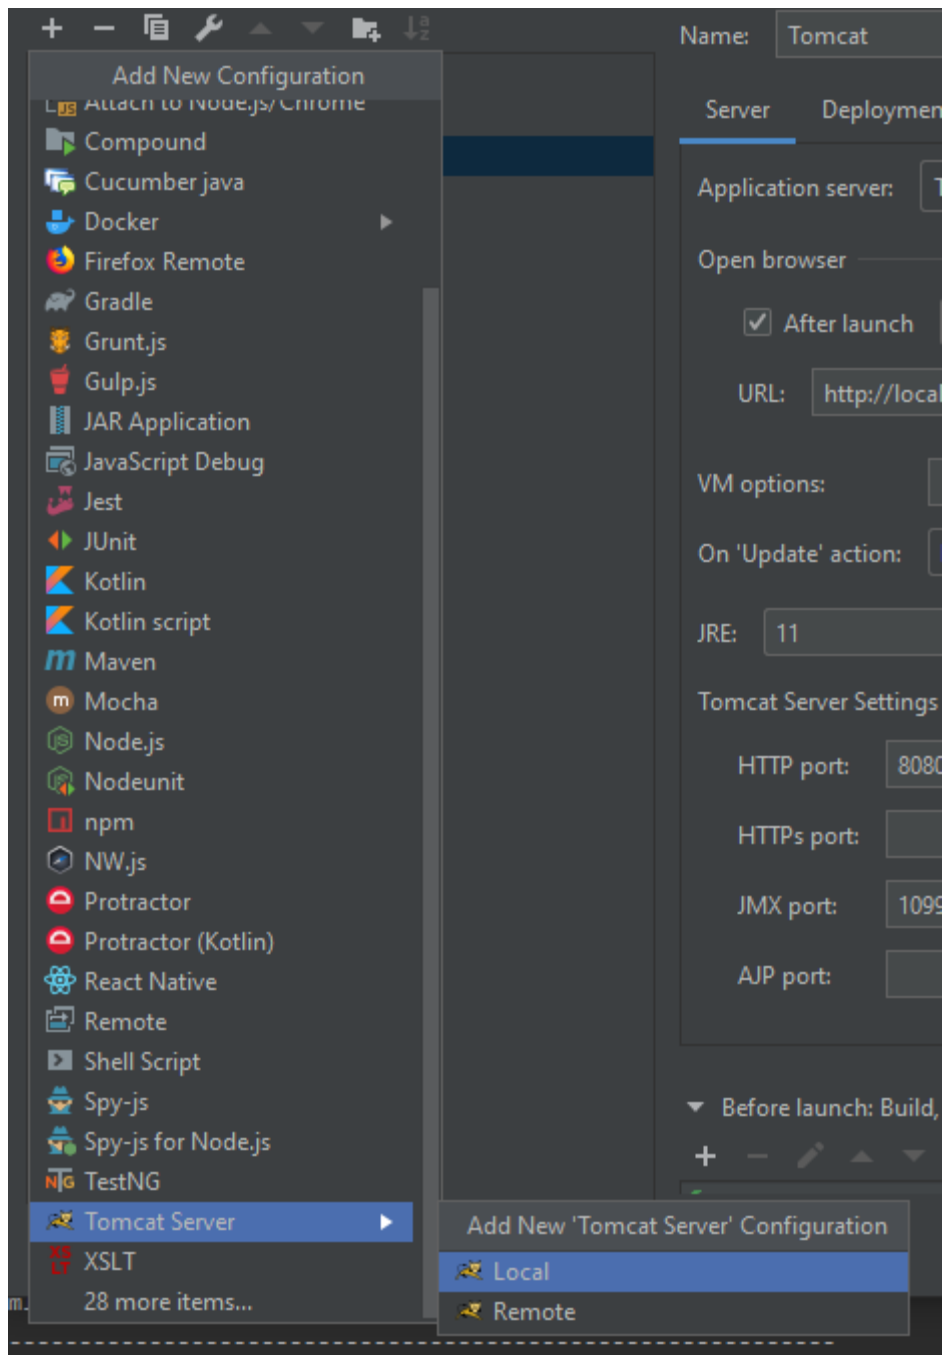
Name: Tomcat

Add New Configuration

Attach to Node.js/Chrome

Compound

Cucumber java

Docker

Firefox Remote

Gradle

Grunt.js

Gulp.js

JAR Application

JavaScript Debug

Jest

JUnit

Kotlin

Kotlin script

Maven

Mocha

Node.js

Nodeunit

npm

NW.js

Protractor

Protractor (Kotlin)

React Native

Remote

Shell Script

Spy-js

Spy-js for Node.js

TestNG

Tomcat Server

XSLT

28 more items...

Server Deploymen

Application server: T

Open browser

After launch

URL: http://local

VM options:

On 'Update' action:

JRE: 11

Tomcat Server Settings

HTTP port: 8080

HTTPs port:

JMX port: 1099

AJP port:

Before launch: Build,

Add New 'Tomcat Server' Configuration

Local

Remote